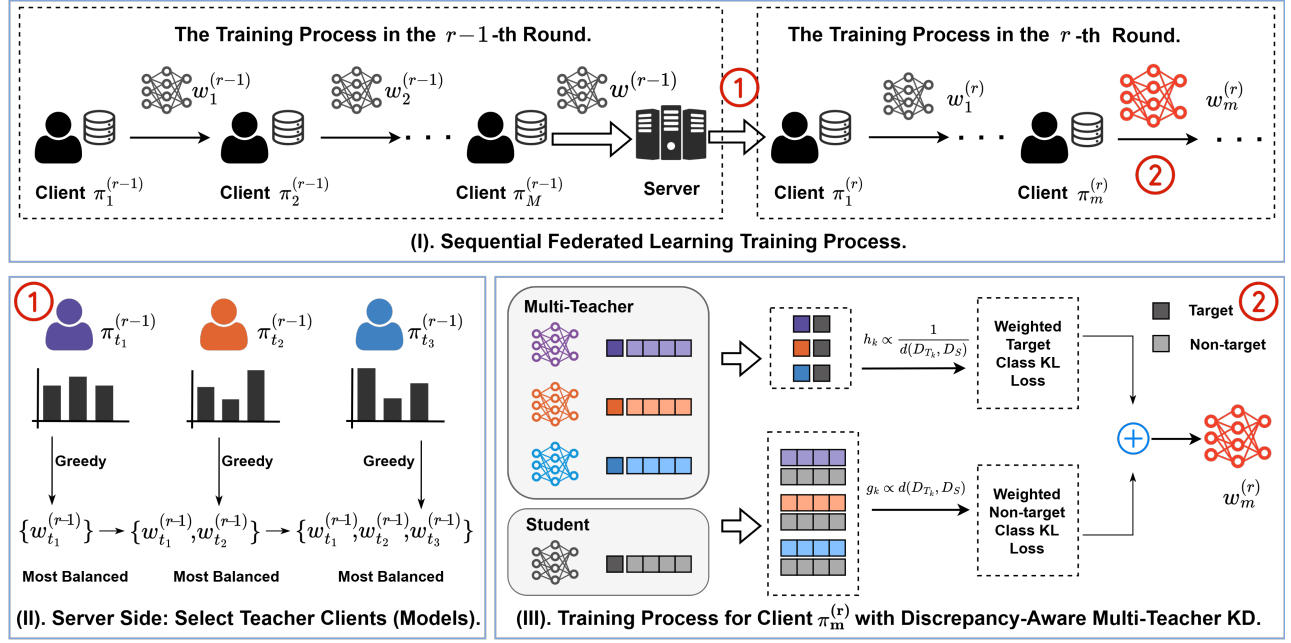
The Training Process in the $r-1$-th Round.

$w_1^{(r-1)}$ $w_2^{(r-1)}$ $w^{(r-1)}$

Client $\pi_1^{(r-1)}$ Client $\pi_2^{(r-1)}$ Client $\pi_M^{(r-1)}$ Server

1

The Training Process in the $r$-th Round.

$w_1^{(r)}$ $w_m^{(r)}$

Client $\pi_1^{(r)}$ Client $\pi_m^{(r)}$

2

(I). Sequential Federated Learning Training Process.

1

$\pi_{t_1}^{(r-1)}$ $\pi_{t_2}^{(r-1)}$ $\pi_{t_3}^{(r-1)}$

Greedy Greedy Greedy

$\{w_{t_1}^{(r-1)}\} \rightarrow \{w_{t_1}^{(r-1)}, w_{t_2}^{(r-1)}\} \rightarrow \{w_{t_1}^{(r-1)}, w_{t_2}^{(r-1)}, w_{t_3}^{(r-1)}\}$

Most Balanced Most Balanced Most Balanced

(II). Server Side: Select Teacher Clients (Models).

Multi-Teacher

Student

$h_k \propto \frac{1}{d(D_{T_k}, D_S)}$

$g_k \propto d(D_{T_k}, D_S)$

Weighted Target Class KL Loss

Weighted Non-target Class KL Loss

Target

Non-target

2

$w_m^{(r)}$

(III). Training Process for Client $\pi_\mathbf{m}^{(\mathbf{r})}$ with Discrepancy-Aware Multi-Teacher KD.